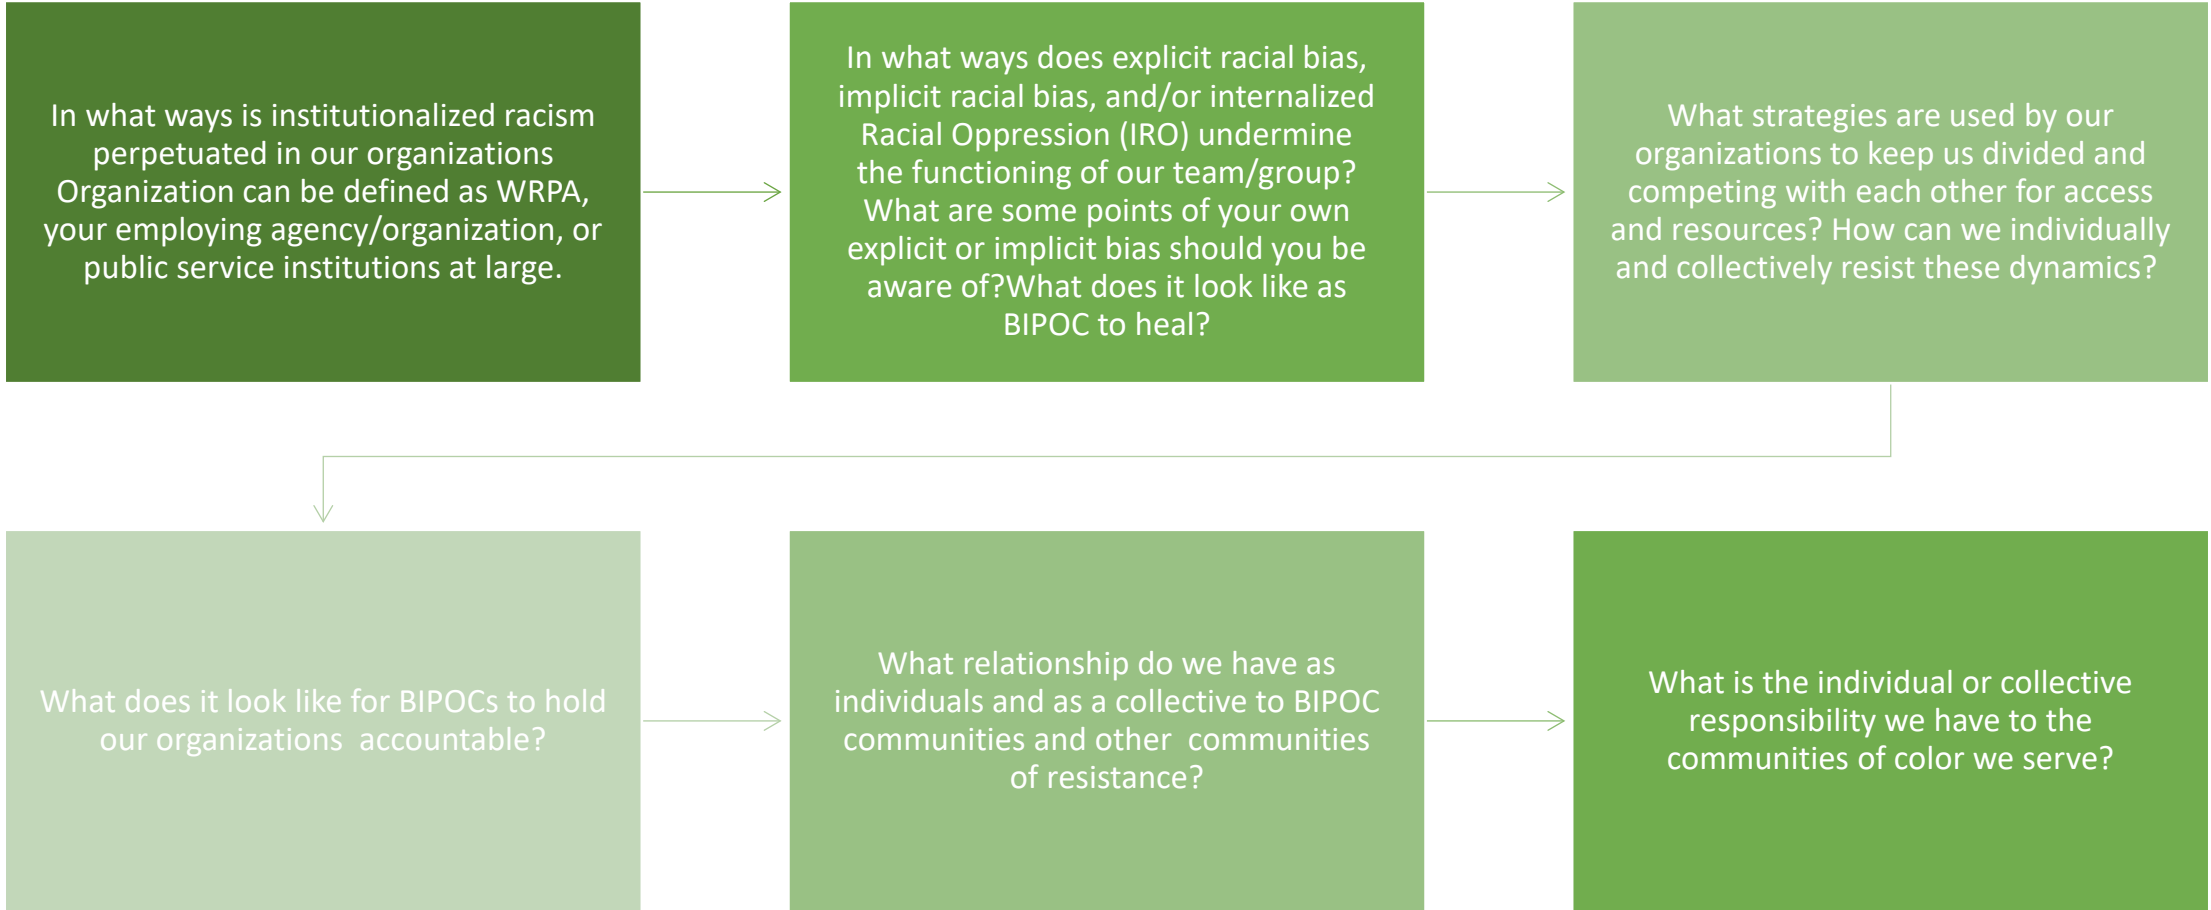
In what ways is institutionalized racism perpetuated in our organizations Organization can be defined as WRPA, your employing agency/organization, or public service institutions at large.

In what ways does explicit racial bias, implicit racial bias, and/or internalized Racial Oppression (IRO) undermine the functioning of our team/group? What are some points of your own explicit or implicit bias should you be aware of?What does it look like as BIPOC to heal?

What strategies are used by our organizations to keep us divided and competing with each other for access and resources? How can we individually and collectively resist these dynamics?

What does it look like for BIPOCs to hold our organizations accountable?

What relationship do we have as individuals and as a collective to BIPOC communities and other communities of resistance?

What is the individual or collective responsibility we have to the communities of color we serve?